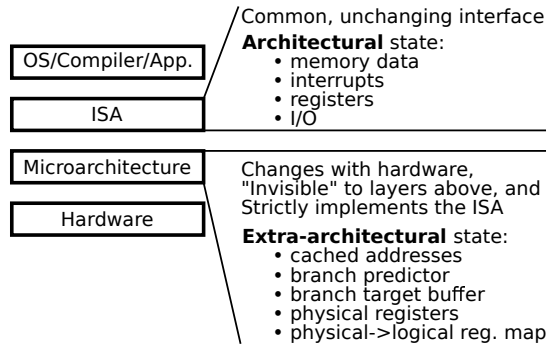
OS/Compiler/App.

ISA

Microarchitecture

Hardware

Common, unchanging interface

**Architectural** state:
• memory data
• interrupts
• registers
• I/O

Changes with hardware, "Invisible" to layers above, and Strictly implements the ISA

**Extra-architectural** state:
• cached addresses
• branch predictor
• branch target buffer
• physical registers
• physical->logical reg. map